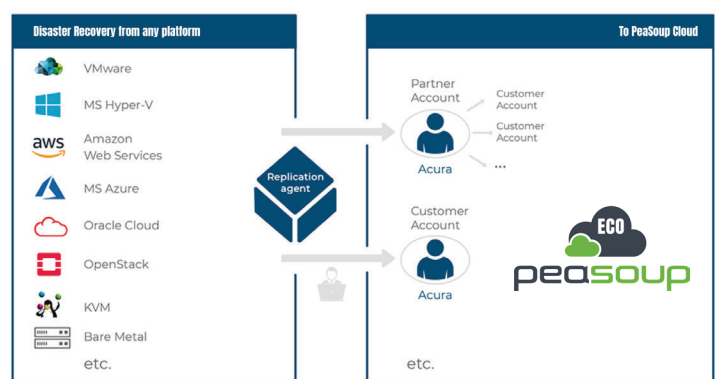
Disaster Recovery from any platform

VMware

MS Hyper-V

aws

Amazon Web Services

MS Azure

Oracle Cloud

OpenStack

KVM

Bare Metal

etc.

Replication agent

To PeaSoup Cloud

Partner Account

Customer Account

Customer Account

...

Acura

Customer Account

Acura

etc.

ECO

peasoup